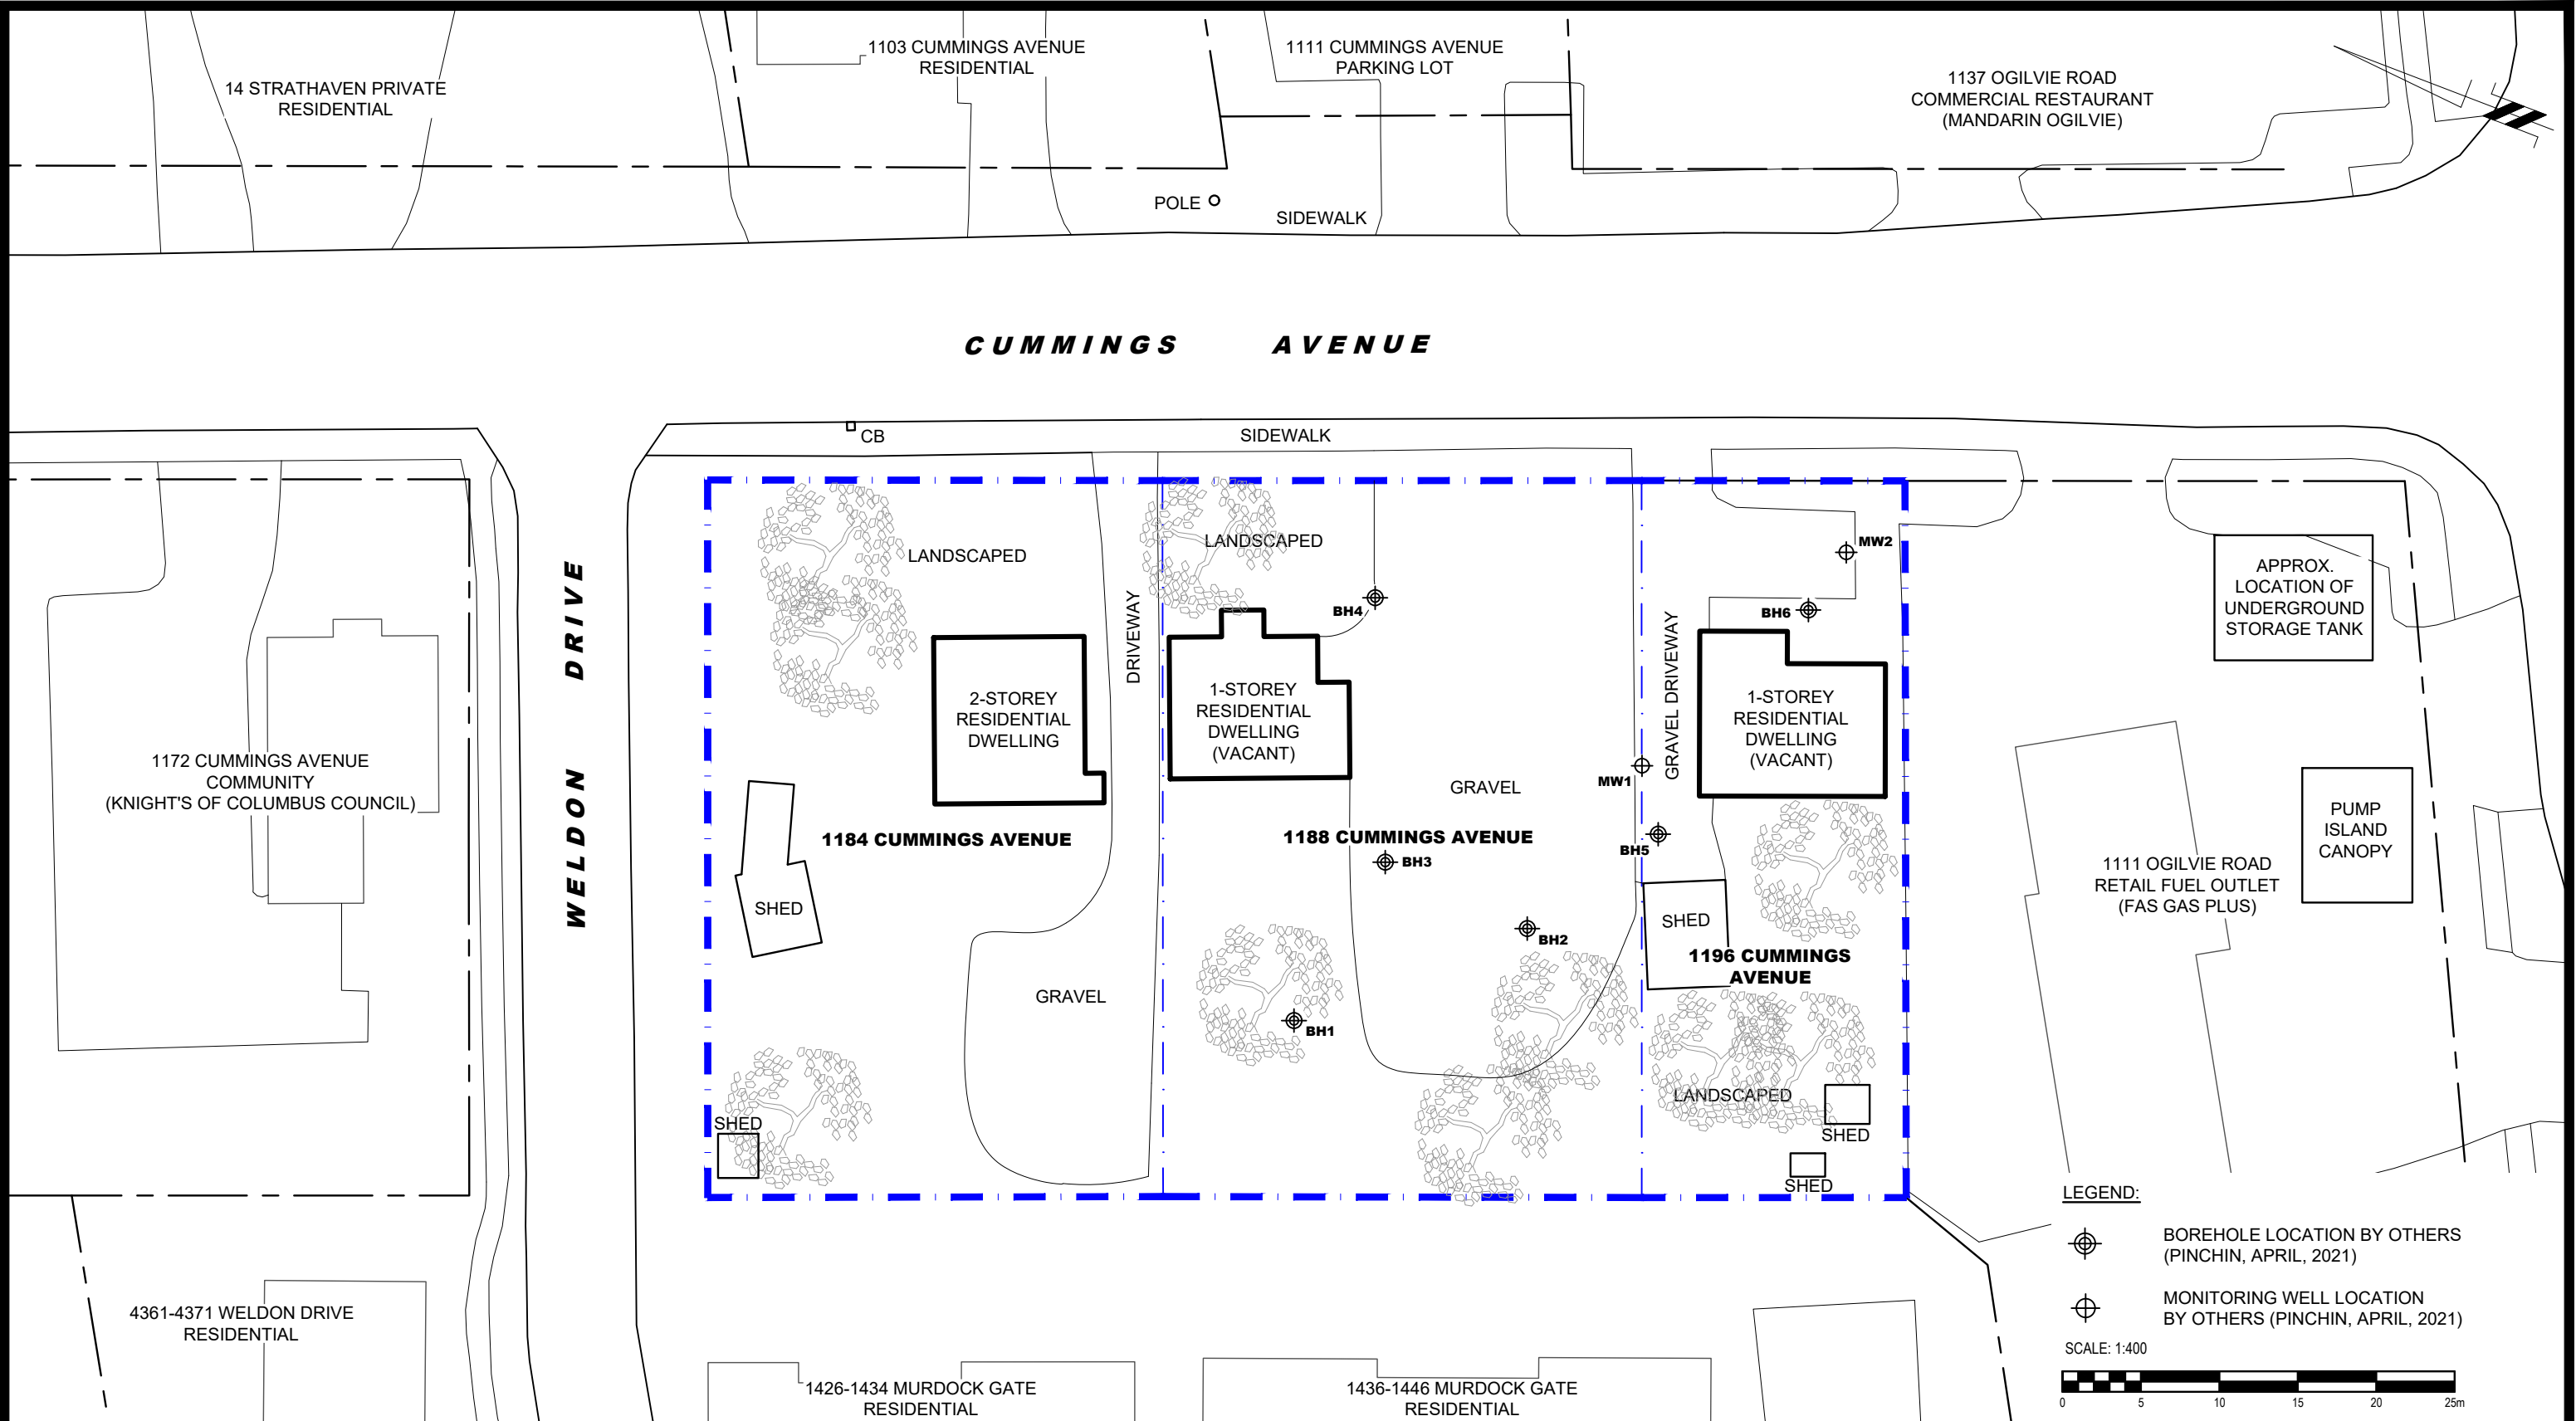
14 STRATHAVEN PRIVATE
RESIDENTIAL

1103 CUMMINGS AVENUE
RESIDENTIAL

1111 CUMMINGS AVENUE
PARKING LOT

1137 OGILVIE ROAD
COMMERCIAL RESTAURANT
(MANDARIN OGILVIE)

POLE

SIDEWALK

CUMMINGS AVENUE

CB

SIDEWALK

WELDON DRIVE

LANDSCAPED

DRIVEWAY

LANDSCAPED

BH4

MW2

BH6

APPROX. LOCATION OF UNDERGROUND STORAGE TANK

2-STOREY RESIDENTIAL DWELLING

1-STOREY RESIDENTIAL DWELLING (VACANT)

GRAVEL DRIVEWAY

1-STOREY RESIDENTIAL DWELLING (VACANT)

1172 CUMMINGS AVENUE
COMMUNITY
(KNIGHT'S OF COLUMBUS COUNCIL)

GRAVEL

MW1

PUMP ISLAND CANOPY

1184 CUMMINGS AVENUE

1188 CUMMINGS AVENUE

BH3

BH5

1111 OGILVIE ROAD
RETAIL FUEL OUTLET
(FAS GAS PLUS)

SHED

SHED

1196 CUMMINGS AVENUE

BH2

GRAVEL

BH1

LANDSCAPED

SHED

SHED

SHED

LEGEND:

BOREHOLE LOCATION BY OTHERS (PINCHIN, APRIL, 2021)

MONITORING WELL LOCATION BY OTHERS (PINCHIN, APRIL, 2021)

SCALE: 1:400

0 5 10 15 20 25m

4361-4371 WELDON DRIVE
RESIDENTIAL

1426-1434 MURDOCK GATE
RESIDENTIAL

1436-1446 MURDOCK GATE
RESIDENTIAL